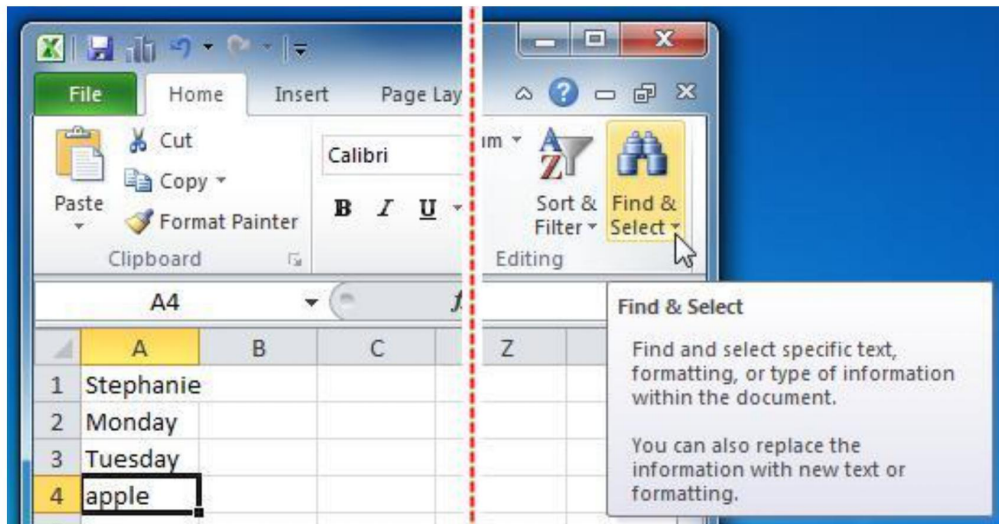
File | Home | Insert | Page Lay

Paste

Cut

Copy

Format Painter

Clipboard

Calibri

B I U

im

Sort & Filter

Find & Select

Editing

A4

| | A | B | C | Z |
|---|---|---|---|---|
| 1 | Stephanie | | | |
| 2 | Monday | | | |
| 3 | Tuesday | | | |
| 4 | apple | | | |

Find & Select

Find and select specific text, formatting, or type of information within the document.

You can also replace the information with new text or formatting.